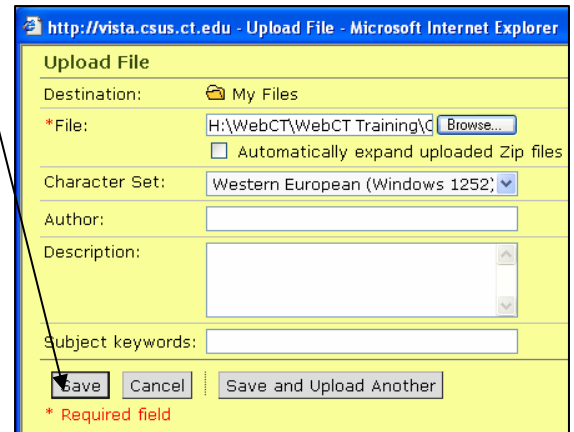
http://vista.csus.ct.edu - Upload File - Microsoft Internet Explorer

Upload File

Destination: My Files

*File: H:\WebCT\WebCT Training\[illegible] Browse...

Automatically expand uploaded Zip files

Character Set: Western European (Windows 1252)

Author:

Description:

Subject keywords:

Save Cancel Save and Upload Another

* Required field